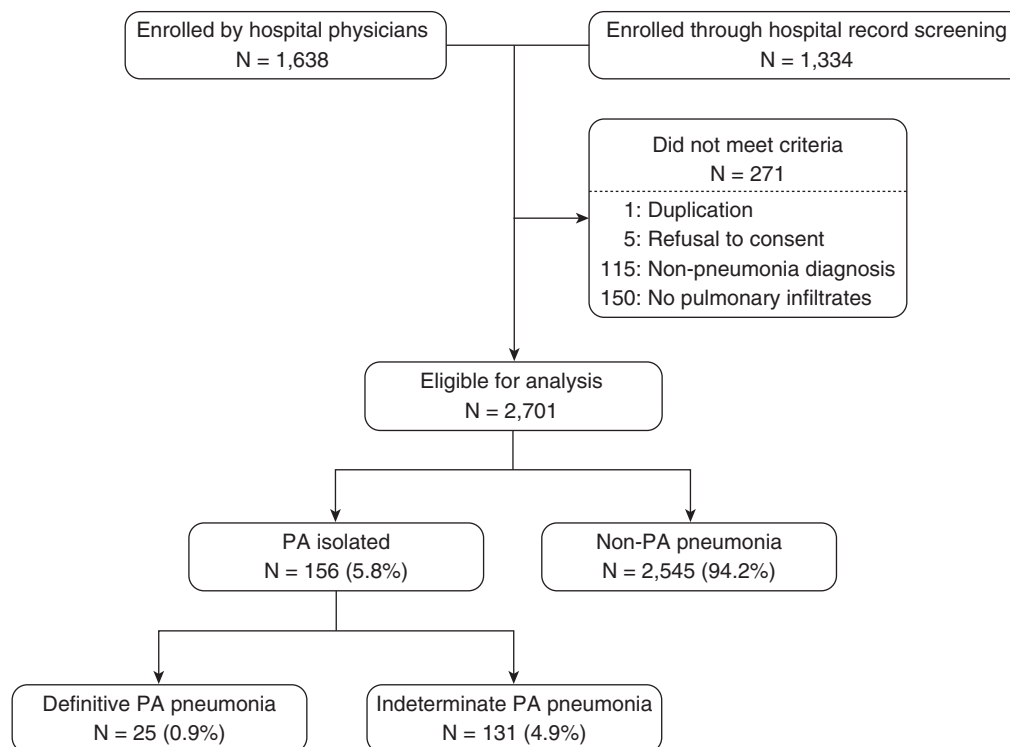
Enrolled by hospital physicians
N = 1,638

Enrolled through hospital record screening
N = 1,334

Did not meet criteria
N = 271

1: Duplication
5: Refusal to consent
115: Non-pneumonia diagnosis
150: No pulmonary infiltrates

Eligible for analysis
N = 2,701

PA isolated
N = 156 (5.8%)

Non-PA pneumonia
N = 2,545 (94.2%)

Definitive PA pneumonia
N = 25 (0.9%)

Indeterminate PA pneumonia
N = 131 (4.9%)